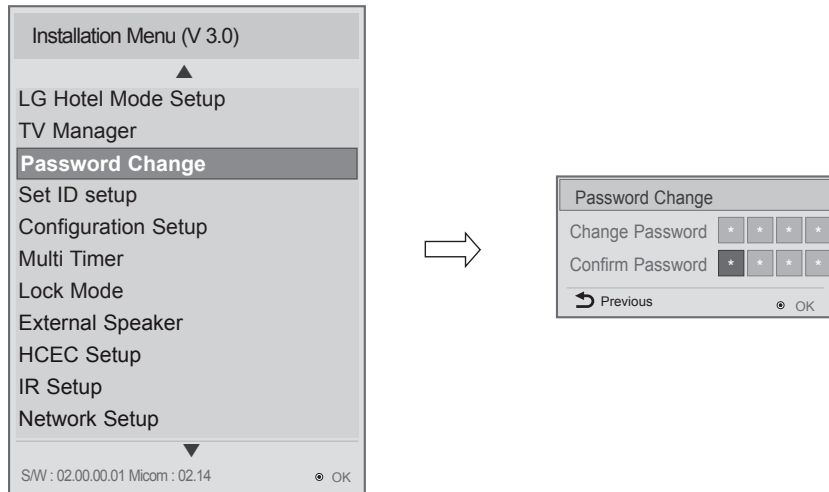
Installation Menu (V 3.0)

▲

LG Hotel Mode Setup

TV Manager

Password Change

Set ID setup

Configuration Setup

Multi Timer

Lock Mode

External Speaker

HCEC Setup

IR Setup

Network Setup

▼

S/W : 02.00.00.01 Micom : 02.14

OK

Password Change

Change Password * * * *

Confirm Password * * * *

Previous

OK